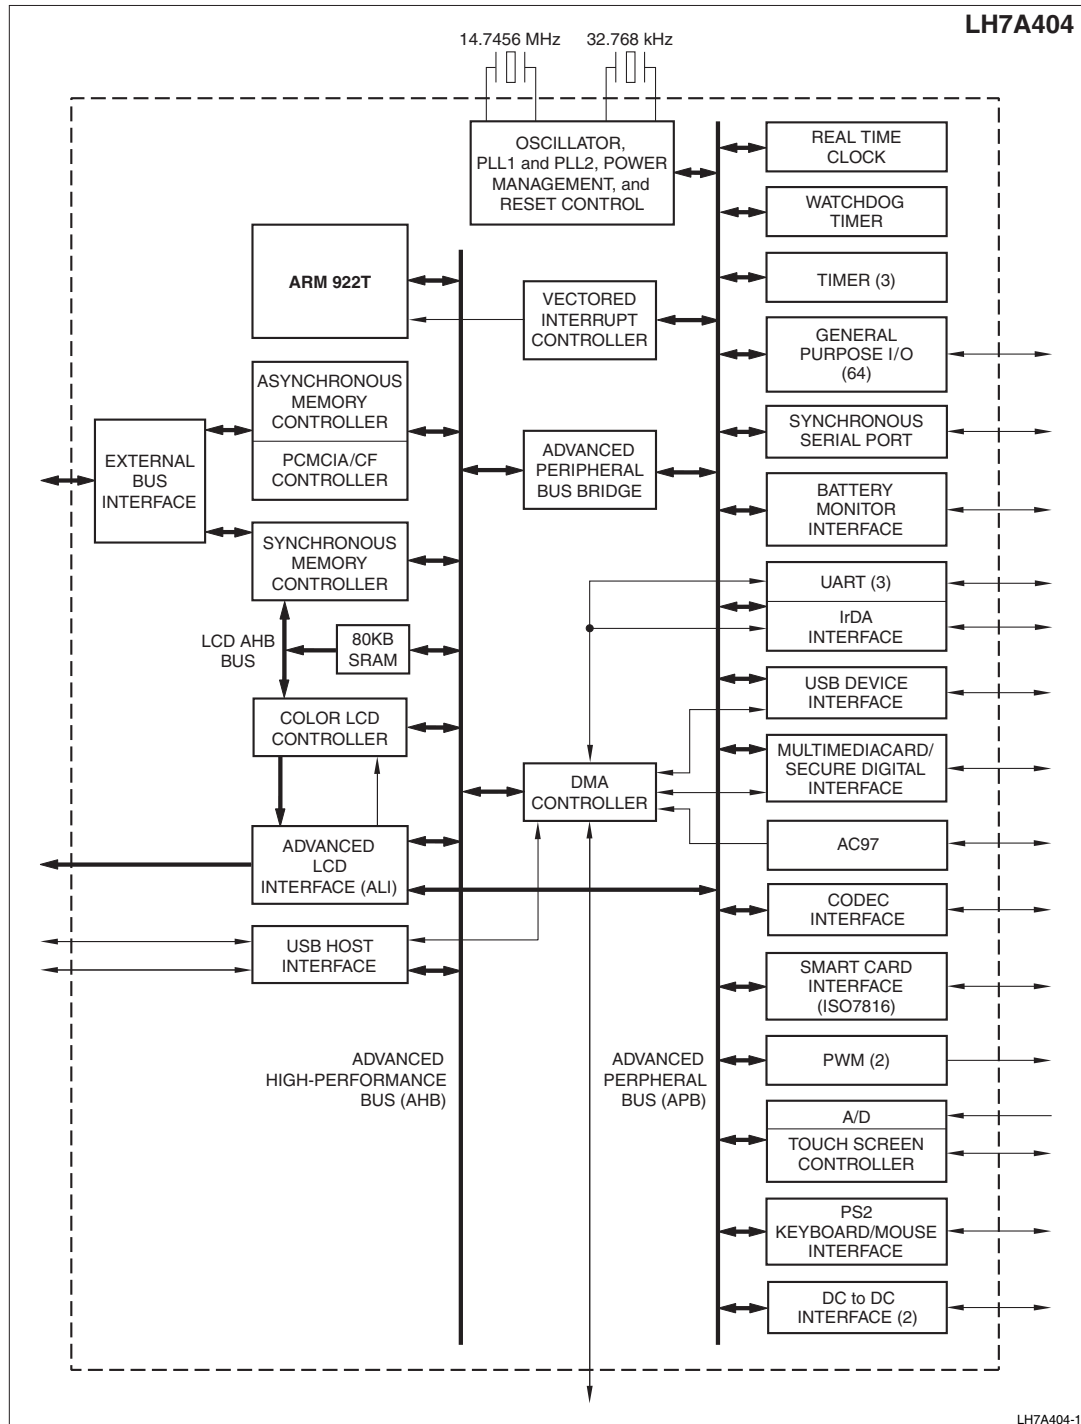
LH7A404

14.7456 MHz
32.768 kHz

OSCILLATOR, PLL1 and PLL2, POWER MANAGEMENT, and RESET CONTROL

ARM 922T

VECTORED INTERRUPT CONTROLLER

ASYNCHRONOUS MEMORY CONTROLLER

PCMCIA/CF CONTROLLER

EXTERNAL BUS INTERFACE

ADVANCED PERIPHERAL BUS BRIDGE

SYNCHRONOUS MEMORY CONTROLLER

LCD AHB BUS

80KB SRAM

COLOR LCD CONTROLLER

DMA CONTROLLER

ADVANCED LCD INTERFACE (ALI)

USB HOST INTERFACE

ADVANCED HIGH-PERFORMANCE BUS (AHB)

ADVANCED PERPHERAL BUS (APB)

REAL TIME CLOCK

WATCHDOG TIMER

TIMER (3)

GENERAL PURPOSE I/O (64)

SYNCHRONOUS SERIAL PORT

BATTERY MONITOR INTERFACE

UART (3)

IrDA INTERFACE

USB DEVICE INTERFACE

MULTIMEDIACARD/ SECURE DIGITAL INTERFACE

AC97

CODEC INTERFACE

SMART CARD INTERFACE (ISO7816)

PWM (2)

A/D

TOUCH SCREEN CONTROLLER

PS2 KEYBOARD/MOUSE INTERFACE

DC to DC INTERFACE (2)

LH7A404-1